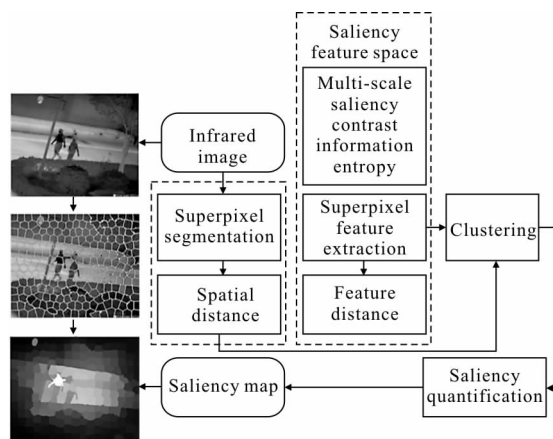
Saliency feature space

Multi-scale saliency contrast information entropy

Infrared image

Superpixel segmentation

Spatial distance

Superpixel feature extraction

Feature distance

Clustering

Saliency map

Saliency quantification